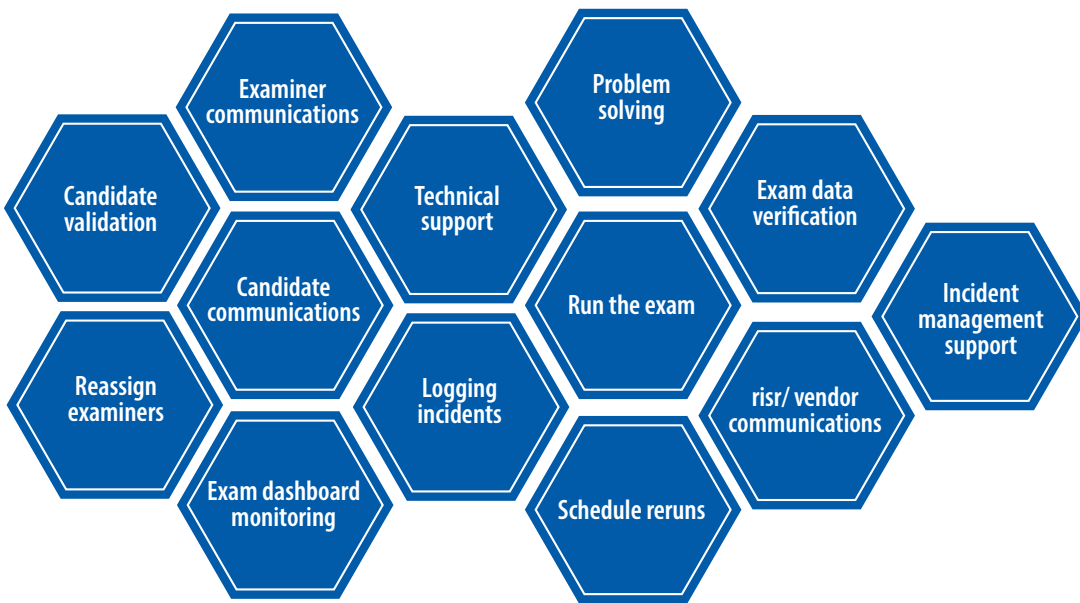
Examiner communications

Candidate validation

Candidate communications

Reassign examiners

Exam dashboard monitoring

Technical support

Logging incidents

Problem solving

Run the exam

Schedule reruns

Exam data verification

risr/ vendor communications

Incident management support